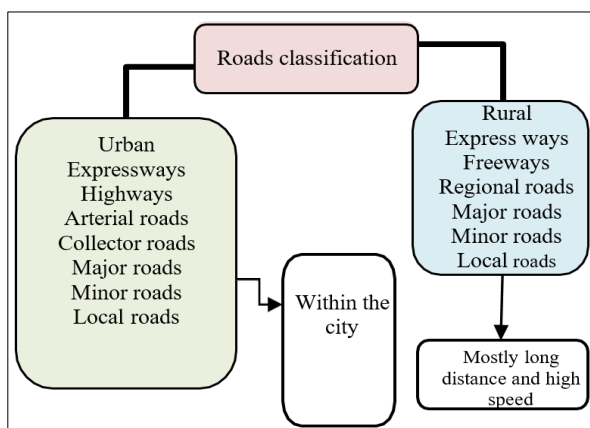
Roads classification

Urban
Expressways
Highways
Arterial roads
Collector roads
Major roads
Minor roads
Local roads

Within the city

Rural
Express ways
Freeways
Regional roads
Major roads
Minor roads
Local roads

Mostly long distance and high speed